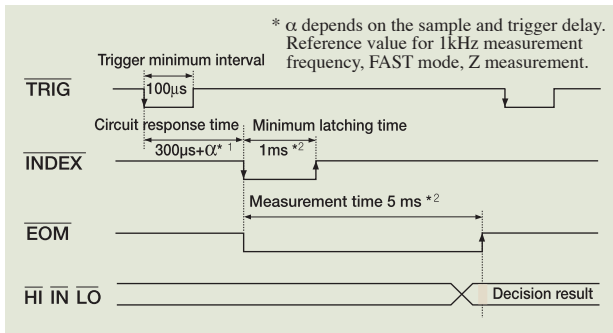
* α depends on the sample and trigger delay. Reference value for 1kHz measurement frequency, FAST mode, Z measurement.

Trigger minimum interval

$\overline{\text{TRIG}}$

100μs

Circuit response time

Minimum latching time

300μs+α* 1

1ms *2

$\overline{\text{INDEX}}$

Measurement time 5 ms *2

$\overline{\text{EOM}}$

$\overline{\text{HI}}$ $\overline{\text{IN}}$ $\overline{\text{LO}}$

Decision result